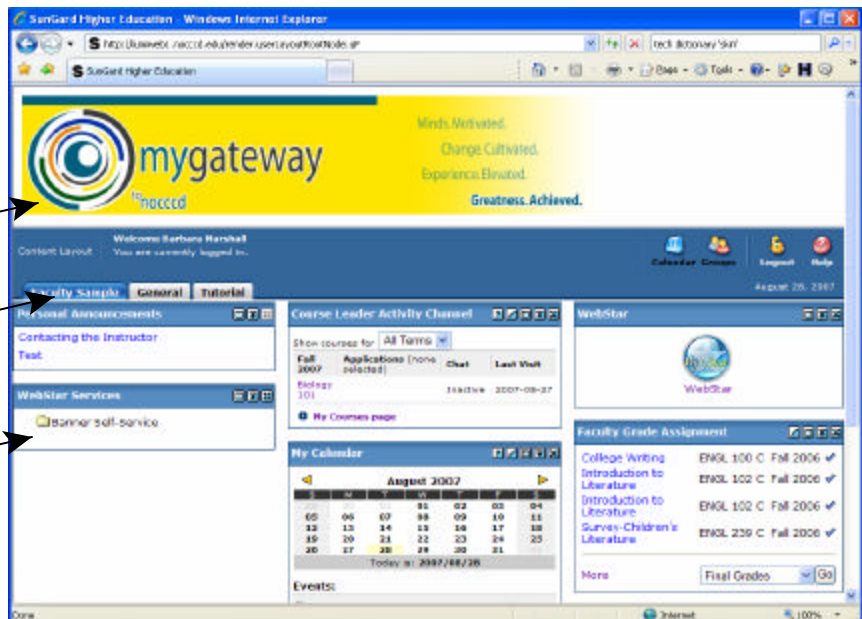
SunGard Higher Education - Windows Internet Explorer

http://lumwebx.nocccd.edu/render.userLayoutRootNode.uP

tech dictionary 'skin'

SunGard Higher Education

Page · Tools ·

mygateway

nocccd

Minds Motivated.
Change Cultivated.
Experience Elevated.
Greatness. Achieved.

Content Layout

Welcome Barbara Marshall
You are currently logged in.

Calendar Groups Logout Help

Faculty Sample General Tutorial

August 28, 2007

Personal Announcements

Contacting the Instructor
Test

WebStar Services

Banner self-service

Course Leader Activity Channel

Show courses for All Terms

| Fall 2007 | Applications (none selected) | Chat | Last Visit |
|---|---|---|---|
| Biology 101 | | Inactive | 2007-08-27 |

My Courses page

My Calendar

August 2007

| S | M | T | W | T | F | S |
|---|---|---|---|---|---|---|
| | | | 01 | 02 | 03 | 04 |
| 05 | 06 | 07 | 08 | 09 | 10 | 11 |
| 12 | 13 | 14 | 15 | 16 | 17 | 18 |
| 19 | 20 | 21 | 22 | 23 | 24 | 25 |
| 26 | 27 | 28 | 29 | 30 | 31 | |

Today is: 2007/08/28

Events:

WebStar

WebStar

Faculty Grade Assignment

| College Writing | ENGL 100 C | Fall 2006 |
|---|---|---|
| Introduction to Literature | ENGL 102 C | Fall 2006 |
| Introduction to Literature | ENGL 102 C | Fall 2006 |
| Survey-Children's Literature | ENGL 239 C | Fall 2006 |

More Final Grades Go

Done Internet 100%